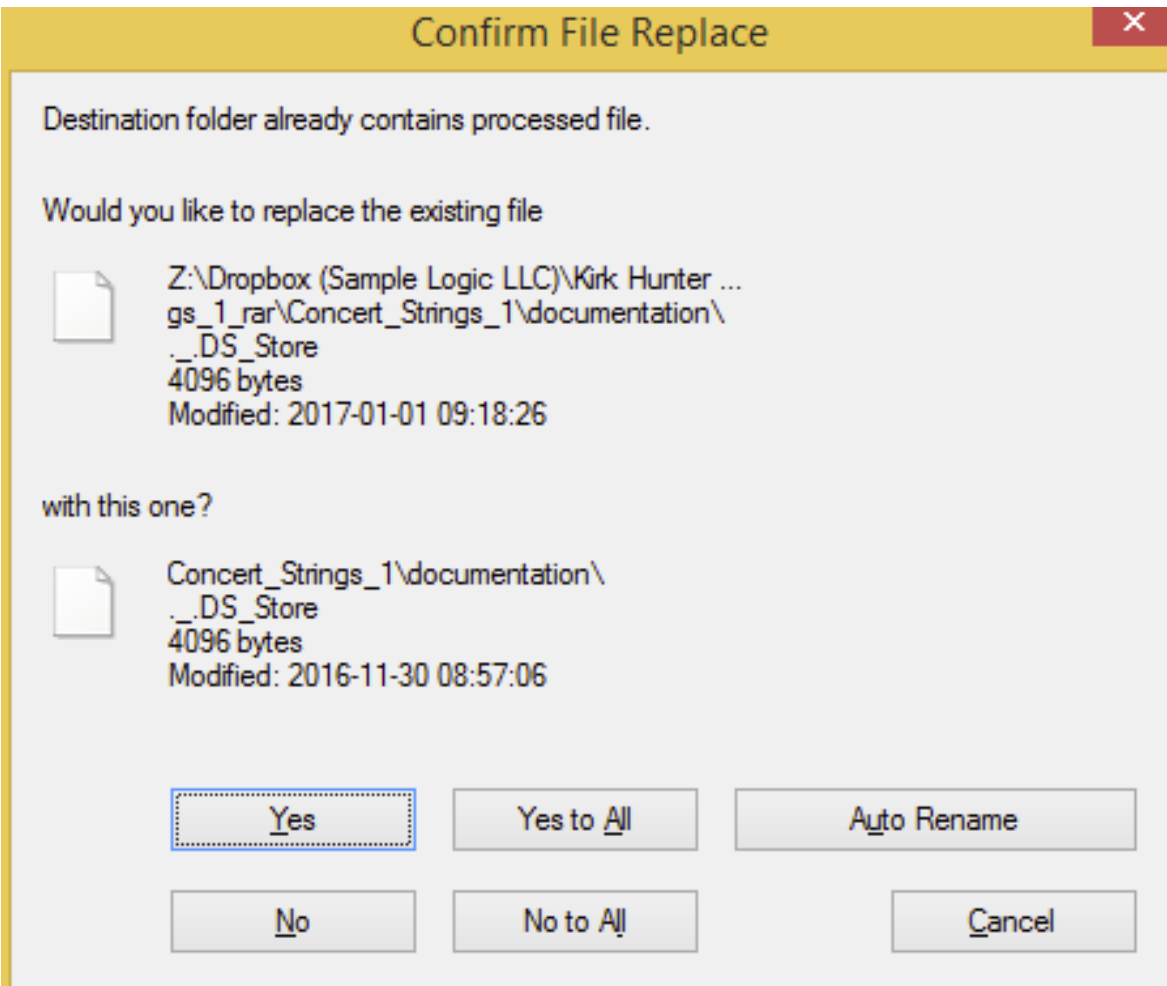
Confirm File Replace

×

Destination folder already contains processed file.

Would you like to replace the existing file

Z:\Dropbox (Sample Logic LLC)\Kirk Hunter ...
gs_1_rar\Concert_Strings_1\documentation\
._.DS_Store
4096 bytes
Modified: 2017-01-01 09:18:26

with this one?

Concert_Strings_1\documentation\
._.DS_Store
4096 bytes
Modified: 2016-11-30 08:57:06

Yes

Yes to All

Auto Rename

No

No to All

Cancel